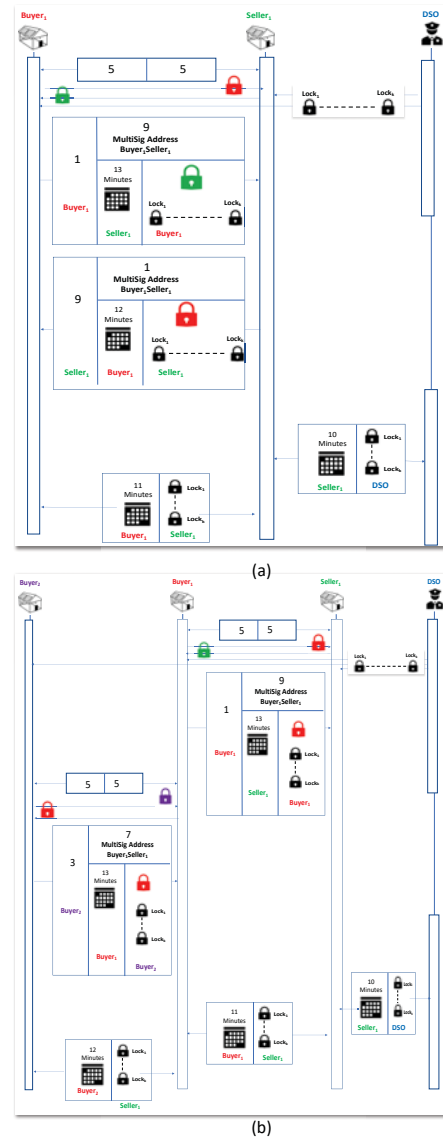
Buyer$_1$

Seller$_1$

DSO

5 | 5

Lock$_1$ Lock$_k$

9
MultiSig Address
Buyer$_1$Seller$_1$

1

13
Minutes

Buyer$_1$

Seller$_1$

Lock$_1$ Lock$_k$

Buyer$_1$

1
MultiSig Address
Buyer$_1$Seller$_1$

9

12
Minutes

Lock$_1$ Lock$_k$

Seller$_1$

Buyer$_1$

Seller$_1$

10
Minutes

Lock$_1$

Lock$_k$

Seller$_1$

DSO

11
Minutes

Lock$_1$

Lock$_k$

Buyer$_1$

Seller$_1$

(a)

Buyer$_2$

Buyer$_1$

Seller$_1$

DSO

5 | 5

Lock$_1$ Lock$_k$

9
MultiSig Address
Buyer$_1$Seller$_1$

1

13
Minutes

Lock$_1$

Lock$_k$

Buyer$_1$

Seller$_1$

Buyer$_1$

5 | 5

7
MultiSig Address
Buyer$_2$Seller$_1$

3

13
Minutes

Lock$_1$

Lock$_k$

Buyer$_2$

Buyer$_1$

Buyer$_2$

10
Minutes

Lock

Lock

Seller$_1$

DSO

11
Minutes

Lock$_1$

Lock$_k$

Buyer$_1$

Seller$_1$

12
Minutes

Lock$_1$

Lock$_k$

Buyer$_2$

Seller$_1$

(b)